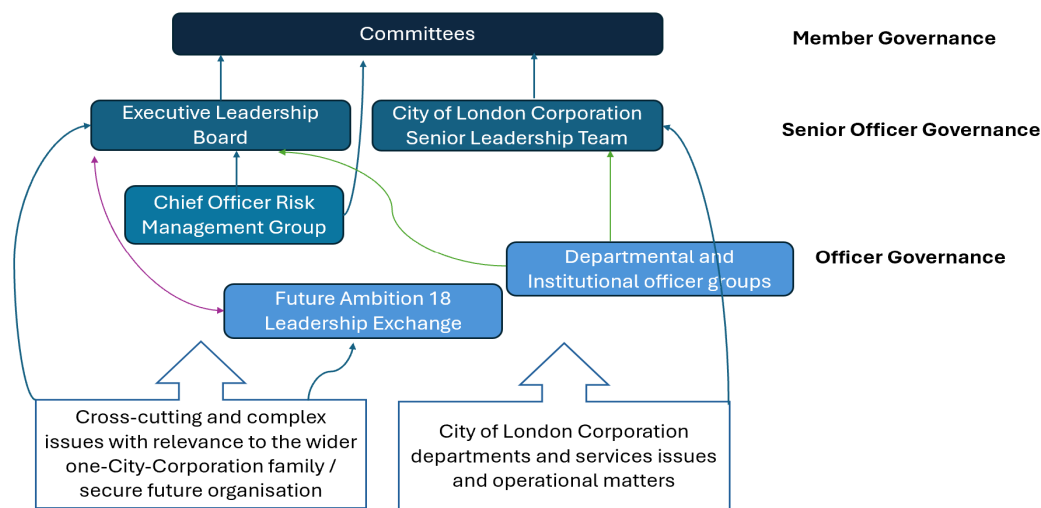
Committees

Member Governance

Executive Leadership Board

City of London Corporation Senior Leadership Team

Senior Officer Governance

Chief Officer Risk Management Group

Departmental and Institutional officer groups

Officer Governance

Future Ambition 18 Leadership Exchange

Cross-cutting and complex issues with relevance to the wider one-City-Corporation family / secure future organisation

City of London Corporation departments and services issues and operational matters